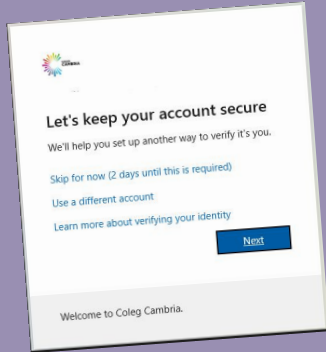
Coleg Cambria

Let's keep your account secure

We'll help you set up another way to verify it's you.

Skip for now (2 days until this is required)

Use a different account

Learn more about verifying your identity

Next

Welcome to Coleg Cambria.